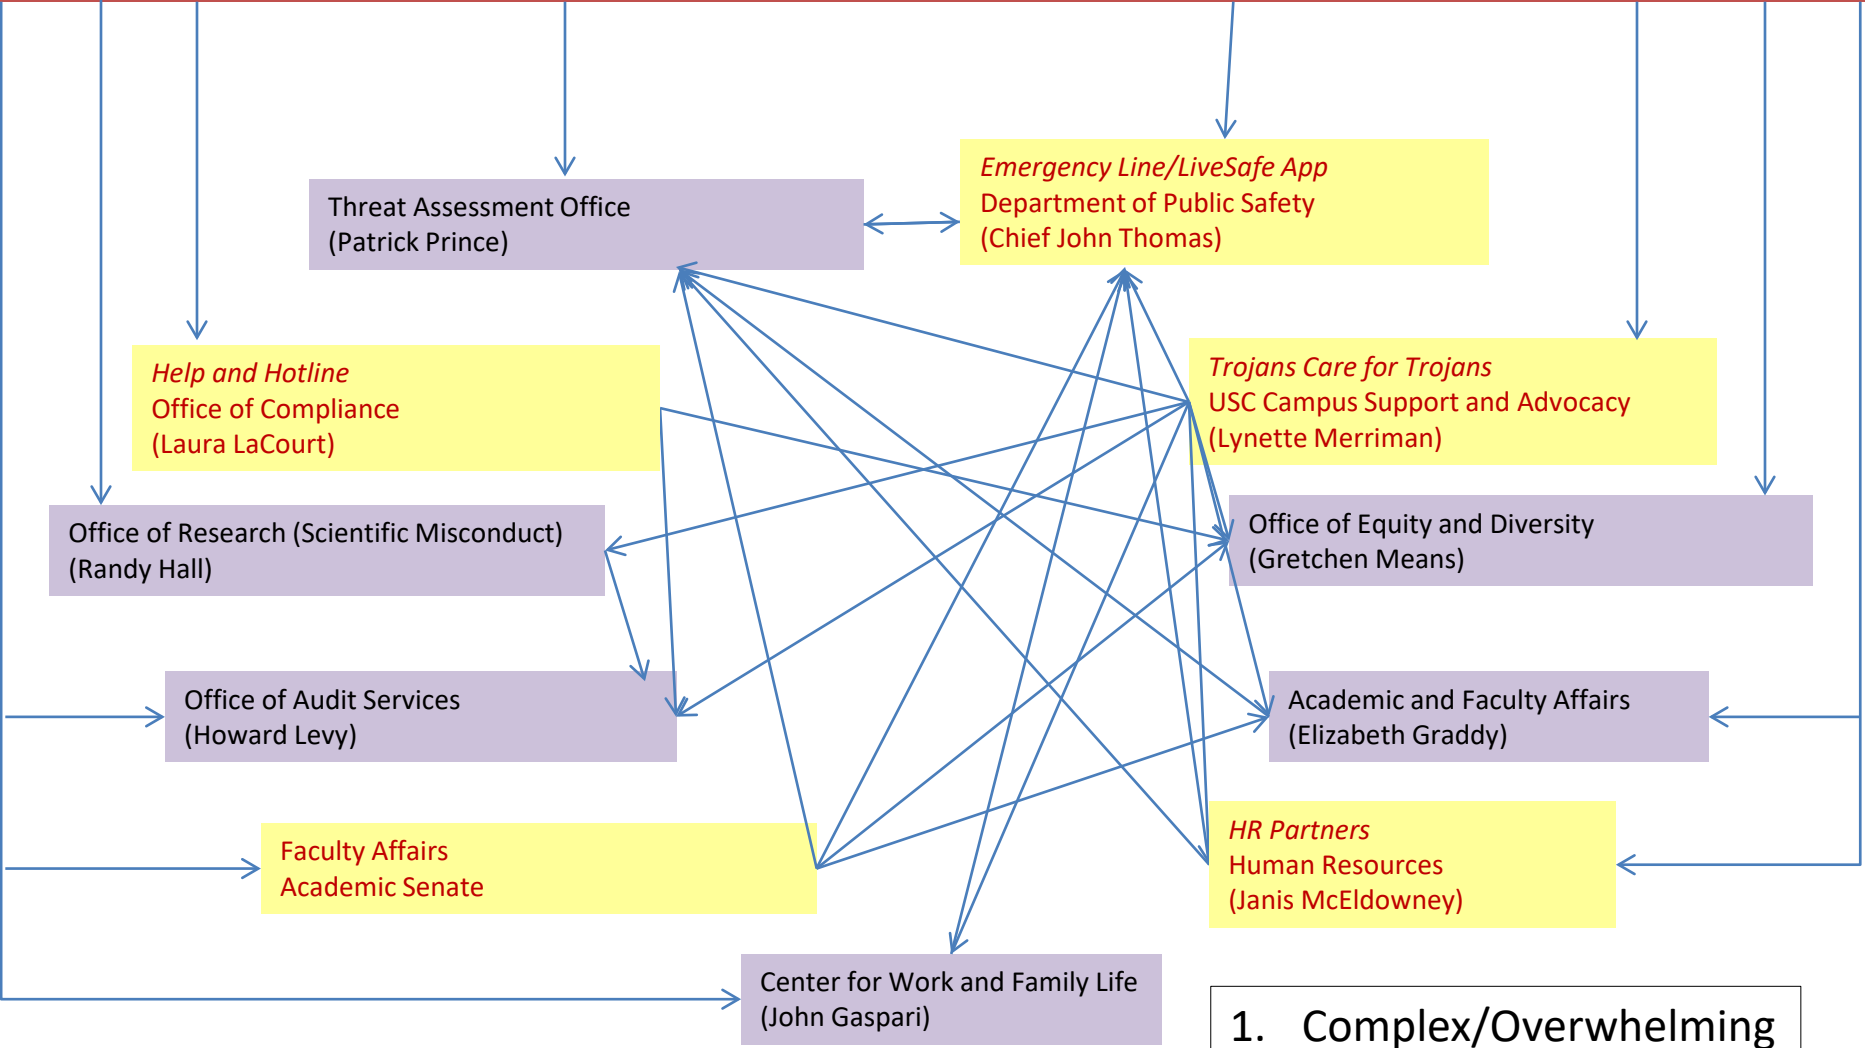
Threat Assessment Office
(Patrick Prince)

Emergency Line/LiveSafe App
Department of Public Safety
(Chief John Thomas)

Help and Hotline
Office of Compliance
(Laura LaCourt)

Trojans Care for Trojans
USC Campus Support and Advocacy
(Lynette Merriman)

Office of Research (Scientific Misconduct)
(Randy Hall)

Office of Equity and Diversity
(Gretchen Means)

Office of Audit Services
(Howard Levy)

Academic and Faculty Affairs
(Elizabeth Graddy)

Faculty Affairs
Academic Senate

HR Partners
Human Resources
(Janis McEldowney)

Center for Work and Family Life
(John Gaspari)

1. Complex/Overwhelming